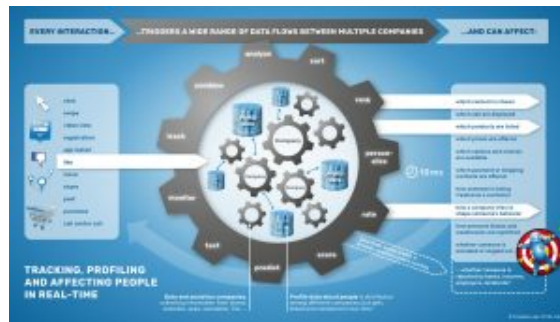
EVERY INTERACTION...

...TRIGGERS A WIDE RANGE OF DATA FLOWS BETWEEN MULTIPLE COMPANIES

...AND CAN AFFECT:

analyze

sort

combine

rank

track

personalize

monitor

rate

test

predict

score

10ms

click

swipe

like

TRACKING, PROFILING AND AFFECTING PEOPLE IN REAL-TIME

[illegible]